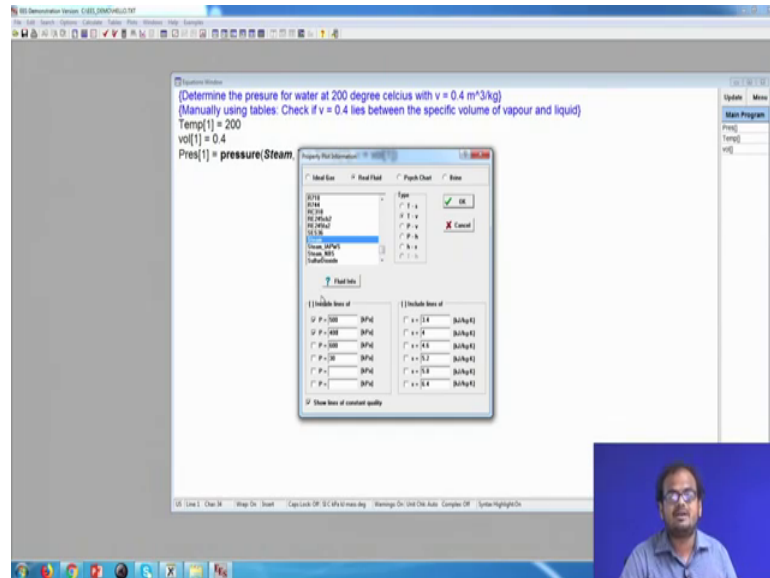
EES Demonstration Version: C:\EES_DEMO\HELLO.TXT

File Edit Search Options Calculate Tables Plots Windows Help Examples

Equations Window

{Determine the presure for water at 200 degree celcius with v = 0.4 m^3/kg}
{Manually using tables: Check if v = 0.4 lies between the specific volume of vapour and liquid}
Temp[1] = 200
vol[1] = 0.4
Pres[1] = pressure(Steam,

Property Plot Information

Ideal Gas
Real Fluid
Psych Chart
Brine

R718
R744
RC318
RE245cb2
RE245fa2
SES36
Steam
Steam_IAPWS
Steam_NBS
SulfurDioxide

Type
T - s
T - v
P - v
P - h
h - s
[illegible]

OK
Cancel

Fluid Info

[ ] Include lines of
P = 500 [kPa]
P = 400 [kPa]
P = 600 [kPa]
P = 30 [kPa]
P = [kPa]
P = [kPa]

[ ] Include lines of
s = 3.4 [kJ/kg-K]
s = 4 [kJ/kg-K]
s = 4.6 [kJ/kg-K]
s = 5.2 [kJ/kg-K]
s = 5.8 [kJ/kg-K]
s = 6.4 [kJ/kg-K]

Show lines of constant quality

Update
Menu
Main Program
Pres[]
Temp[]
vol[]

US Line 1 Char 34 Wrap On Insert Caps Lock Off SI C kPa kJ mass deg Warnings On Unit Chk Auto Complex Off Syntax Highlight On